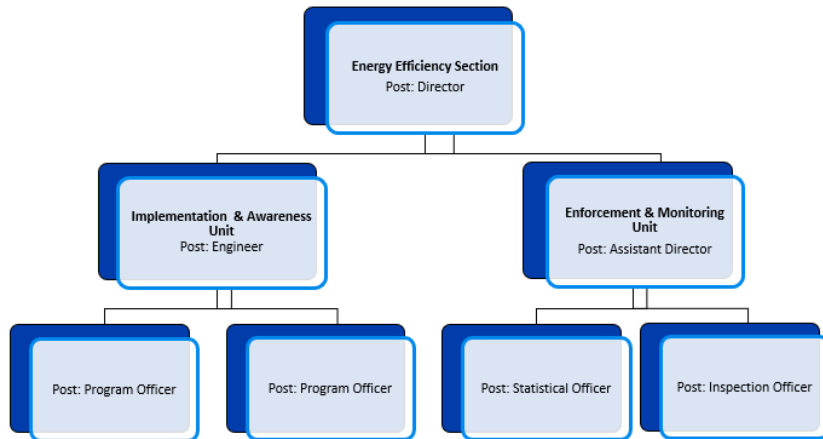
Energy Efficiency Section
Post: Director

Implementation & Awareness Unit
Post: Engineer

Enforcement & Monitoring Unit
Post: Assistant Director

Post: Program Officer

Post: Program Officer

Post: Statistical Officer

Post: Inspection Officer